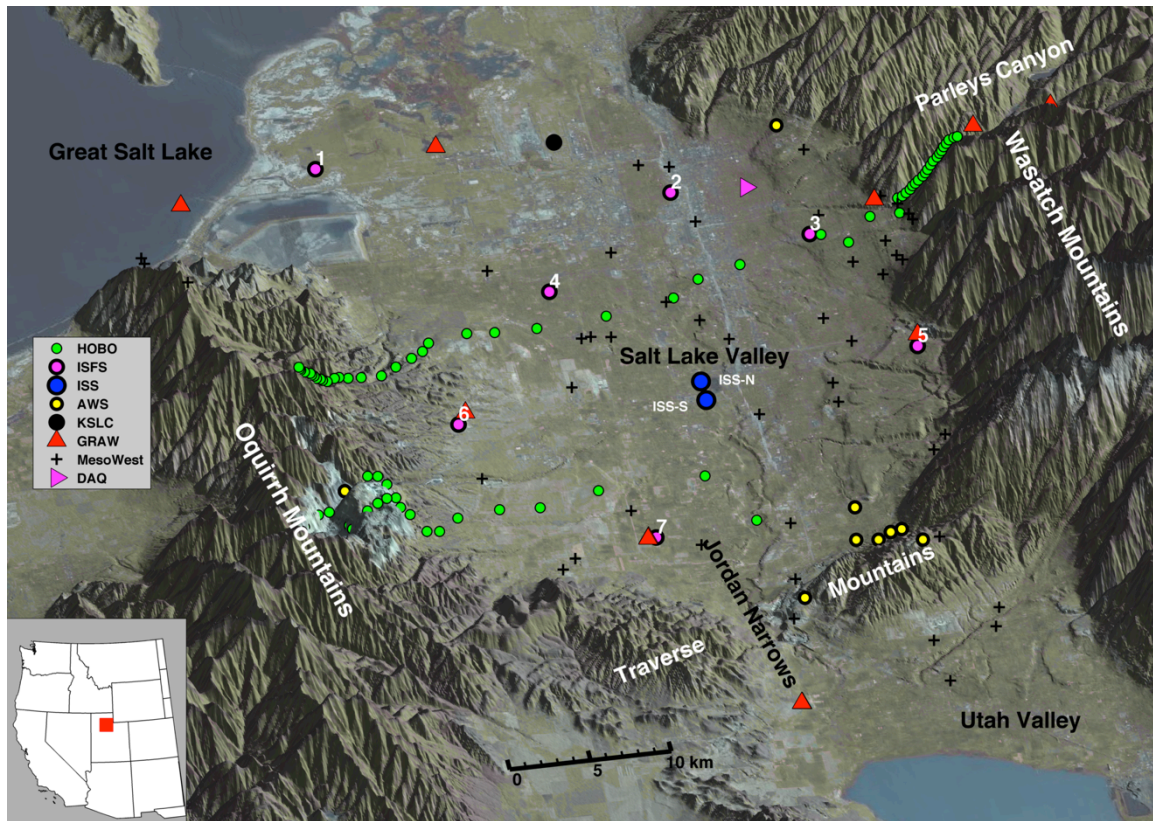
Great Salt Lake

Parleys Canyon

Wasatch Mountains

1

2

3

4

5

6

7

Salt Lake Valley

ISS-N

ISS-S

HOBO
ISFS
ISS
AWS
KSLC
GRAW
MesoWest
DAQ

Oquirrh Mountains

Jordan Narrows

Mountains

Traverse

Utah Valley

0 5 10 km